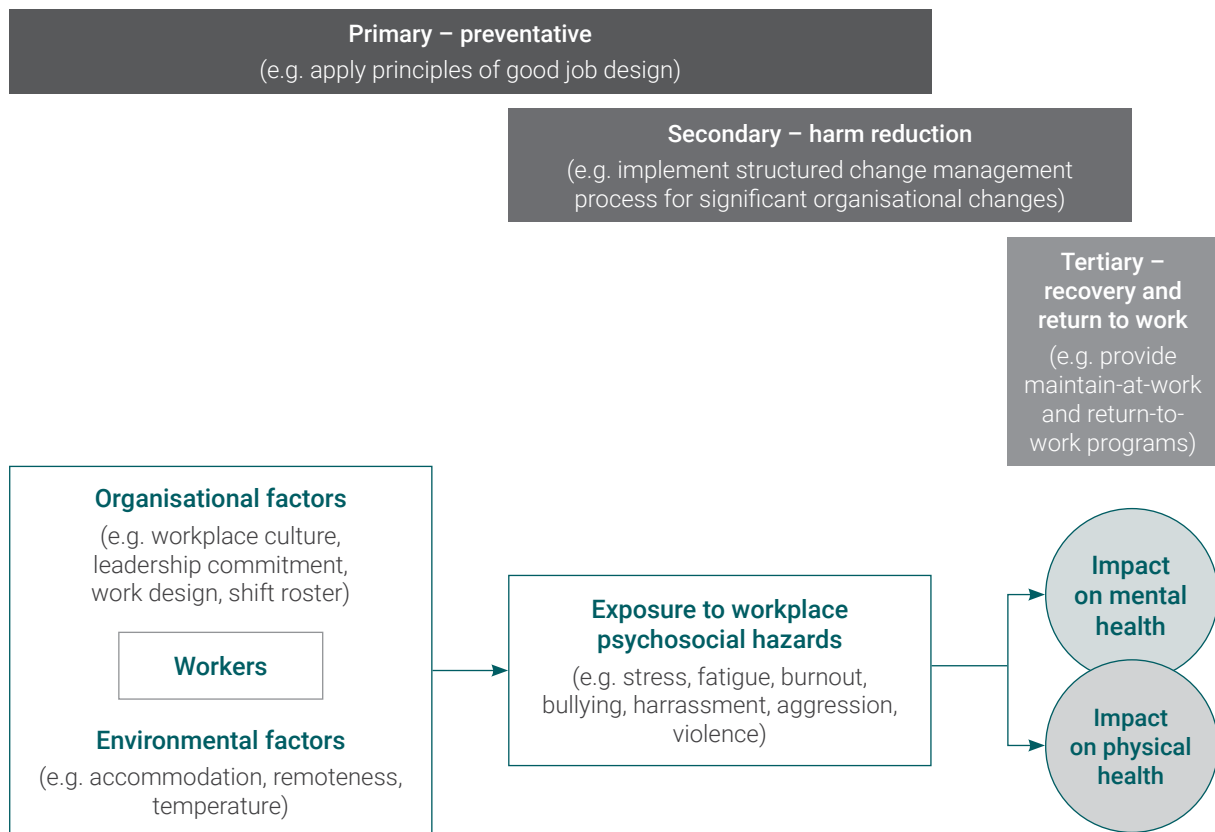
Primary – preventative
(e.g. apply principles of good job design)

Secondary – harm reduction
(e.g. implement structured change management process for significant organisational changes)

Tertiary – recovery and return to work
(e.g. provide maintain-at-work and return-to-work programs)

Organisational factors
(e.g. workplace culture, leadership commitment, work design, shift roster)

Workers

Environmental factors
(e.g. accommodation, remoteness, temperature)

Exposure to workplace psychosocial hazards
(e.g. stress, fatigue, burnout, bullying, harrassment, aggression, violence)

Impact on mental health

Impact on physical health